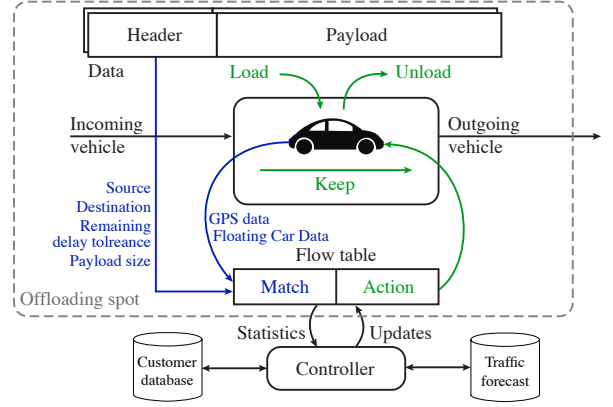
Header

Payload

Data

Load

Unload

Incoming vehicle

Outgoing vehicle

Keep

Source
Destination
Remaining delay tolreance
Payload size

GPS data
Floating Car Data

Flow table

Match

Action

Offloading spot

Statistics

Updates

Customer database

Controller

Traffic forecast